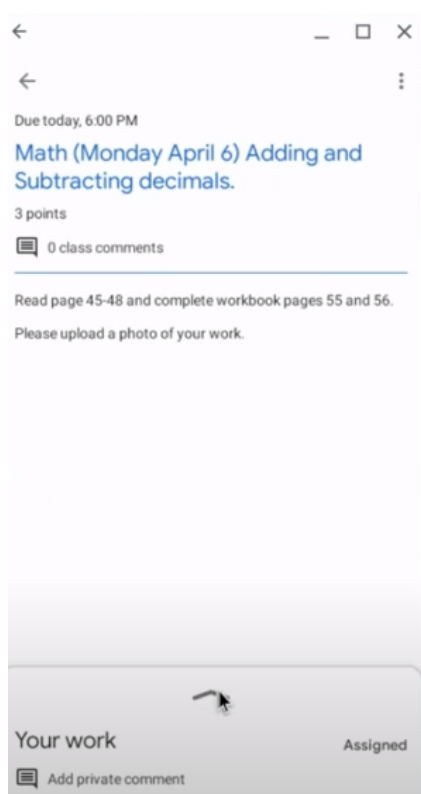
Due today, 6:00 PM

Math (Monday April 6) Adding and Subtracting decimals.

3 points

0 class comments

Read page 45-48 and complete workbook pages 55 and 56.

Please upload a photo of your work.

Your work

Assigned

Add private comment